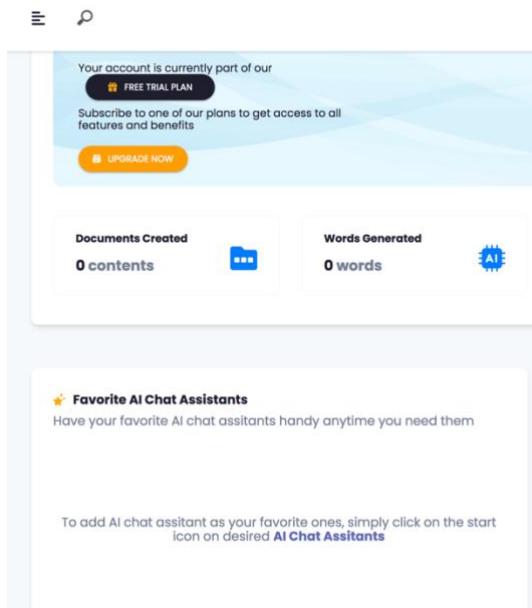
Your account is currently part of our

FREE TRIAL PLAN

Subscribe to one of our plans to get access to all features and benefits

UPGRADE NOW

Documents Created
0 contents

Words Generated
0 words

AI

Favorite AI Chat Assistants
Have your favorite AI chat assitants handy anytime you need them

To add AI chat assitant as your favorite ones, simply click on the start icon on desired AI Chat Assitants